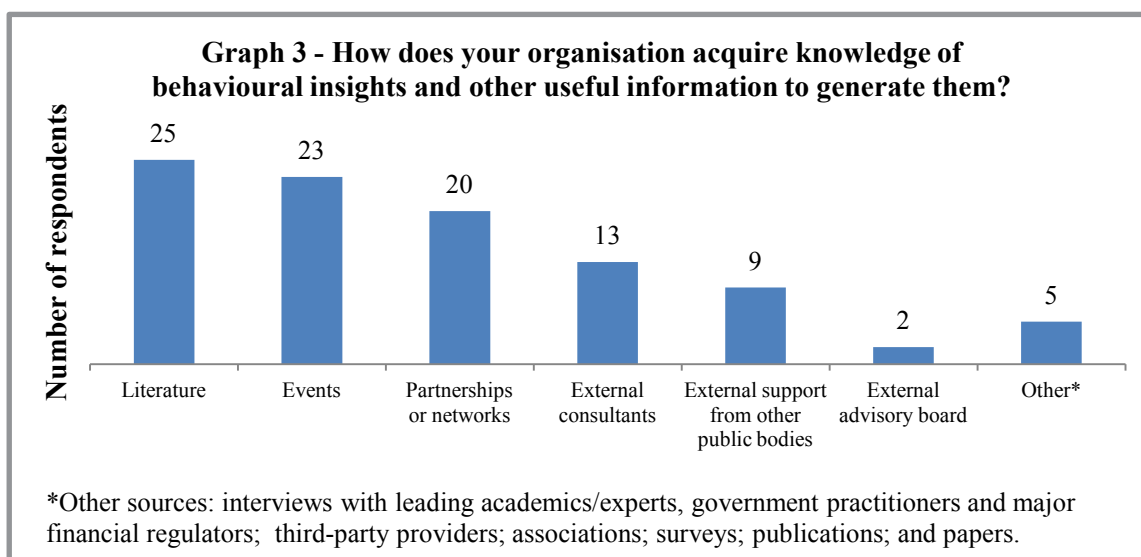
Graph 3 - How does your organisation acquire knowledge of behavioural insights and other useful information to generate them?

Number of respondents

25
23
20
13
9
2
5

Literature
Events
Partnerships or networks
External consultants
External support from other public bodies
External advisory board
Other*

*Other sources: interviews with leading academics/experts, government practitioners and major financial regulators; third-party providers; associations; surveys; publications; and papers.